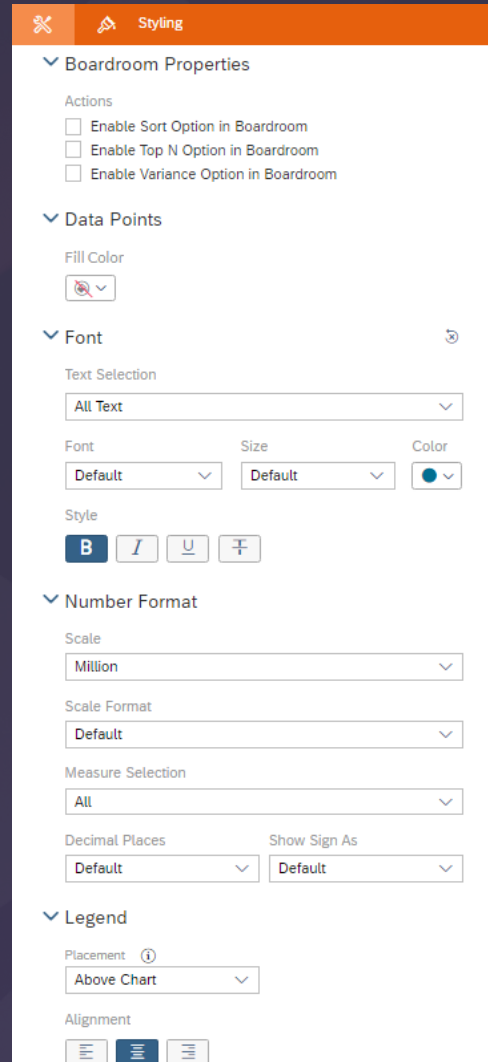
Styling

Boardroom Properties

Actions

Enable Sort Option in Boardroom

Enable Top N Option in Boardroom

Enable Variance Option in Boardroom

Data Points

Fill Color

Font

Text Selection

All Text

Font

Default

Size

Default

Color

Style

B

I

U

T

Number Format

Scale

Million

Scale Format

Default

Measure Selection

All

Decimal Places

Default

Show Sign As

Default

Legend

Placement

Above Chart

Alignment